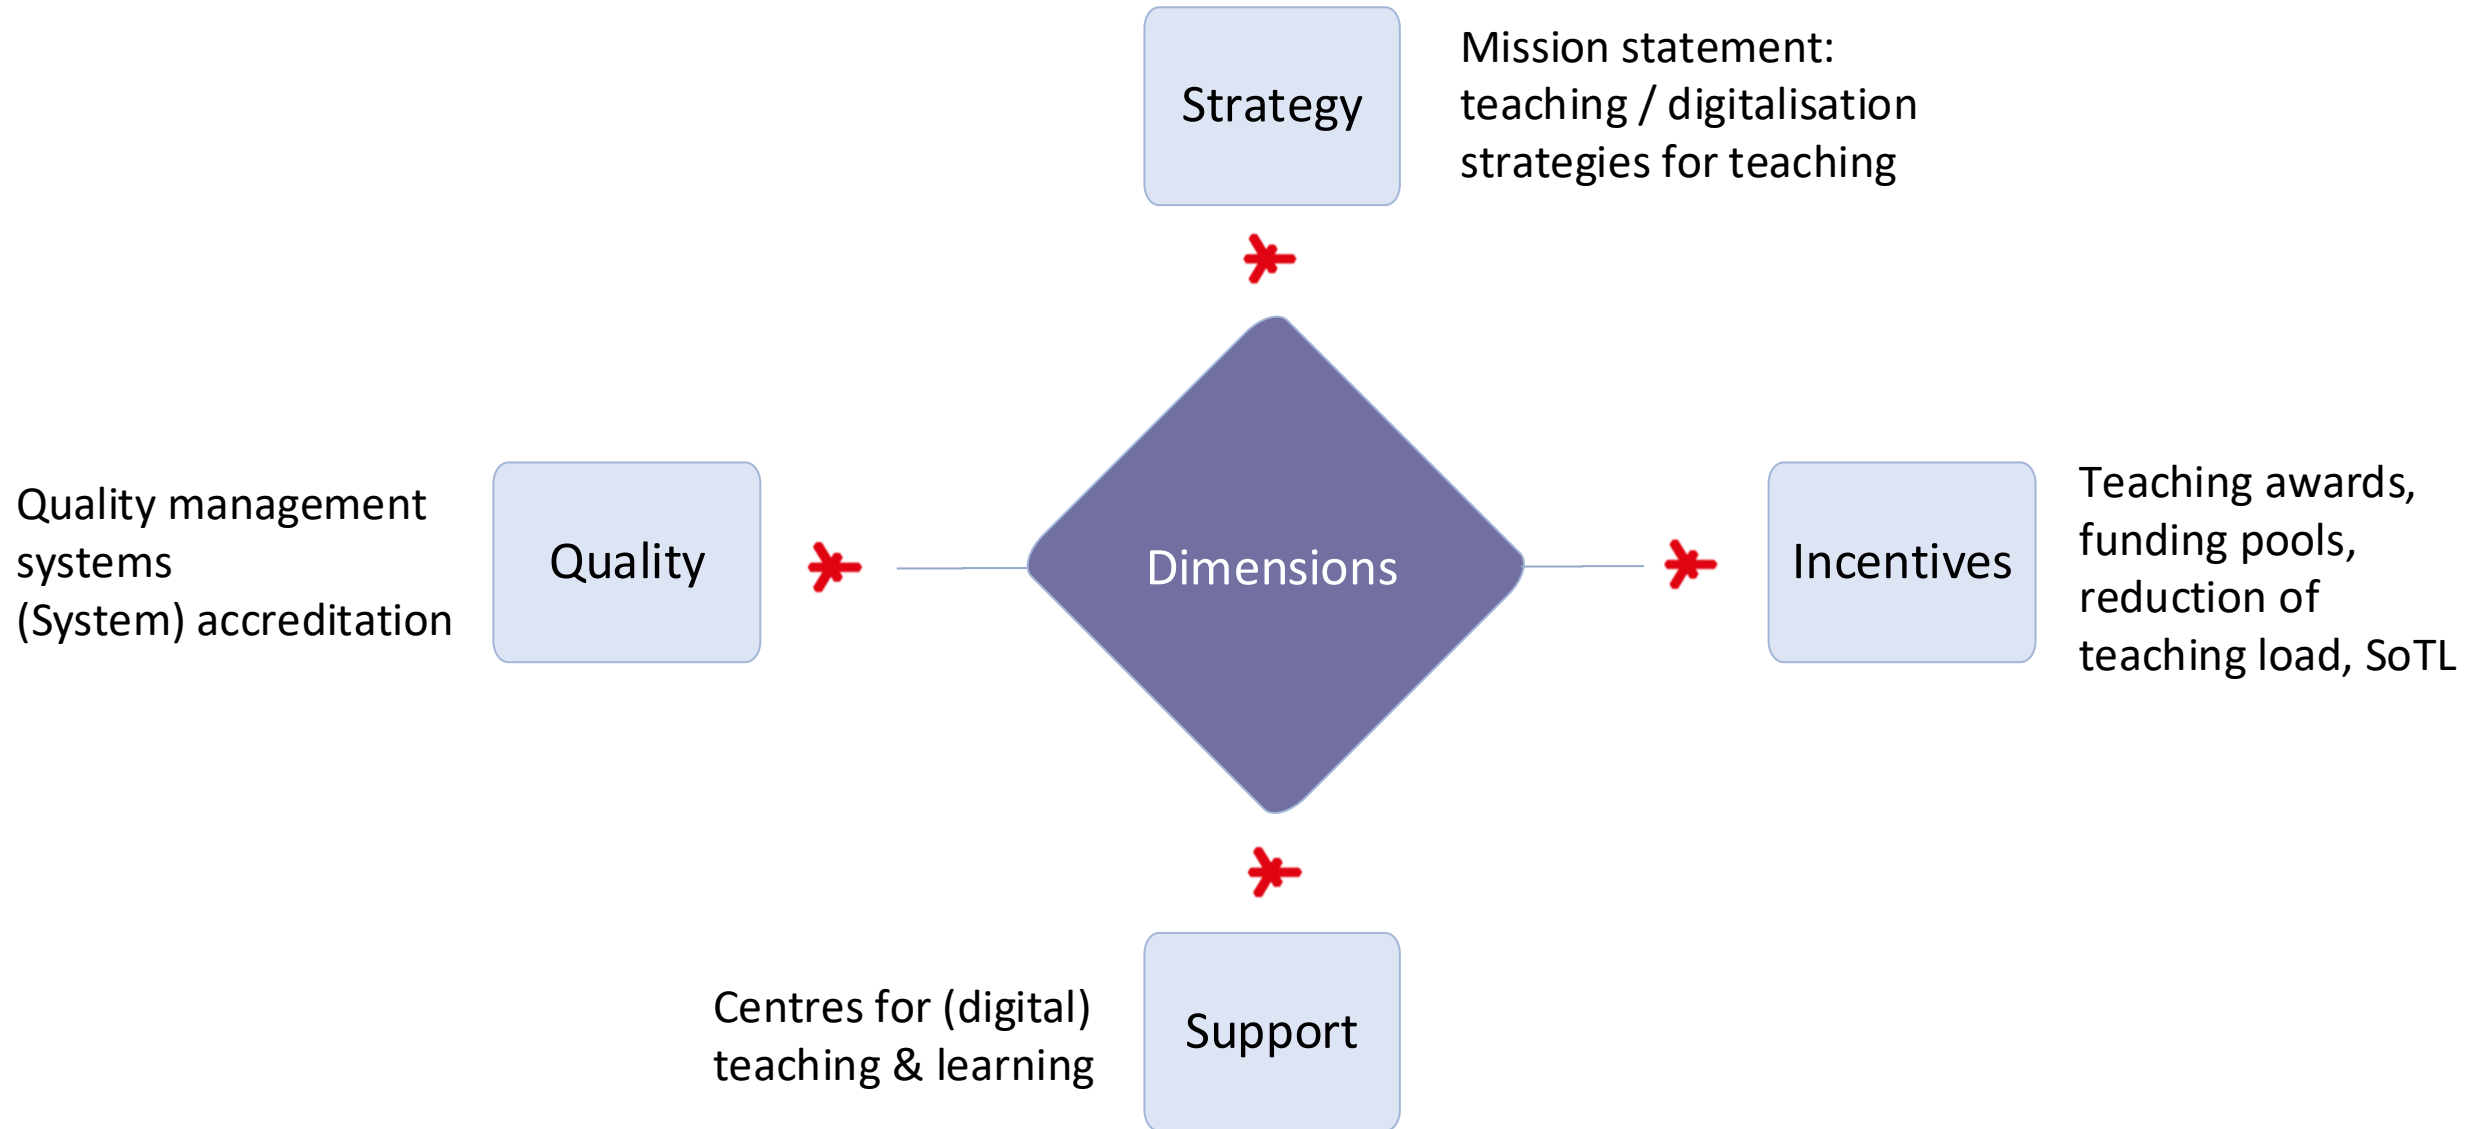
Strategy

Mission statement:
teaching / digitalisation
strategies for teaching

Quality management
systems
(System) accreditation

Quality

Dimensions

Incentives

Teaching awards,
funding pools,
reduction of
teaching load, SoTL

Centres for (digital)
teaching & learning

Support